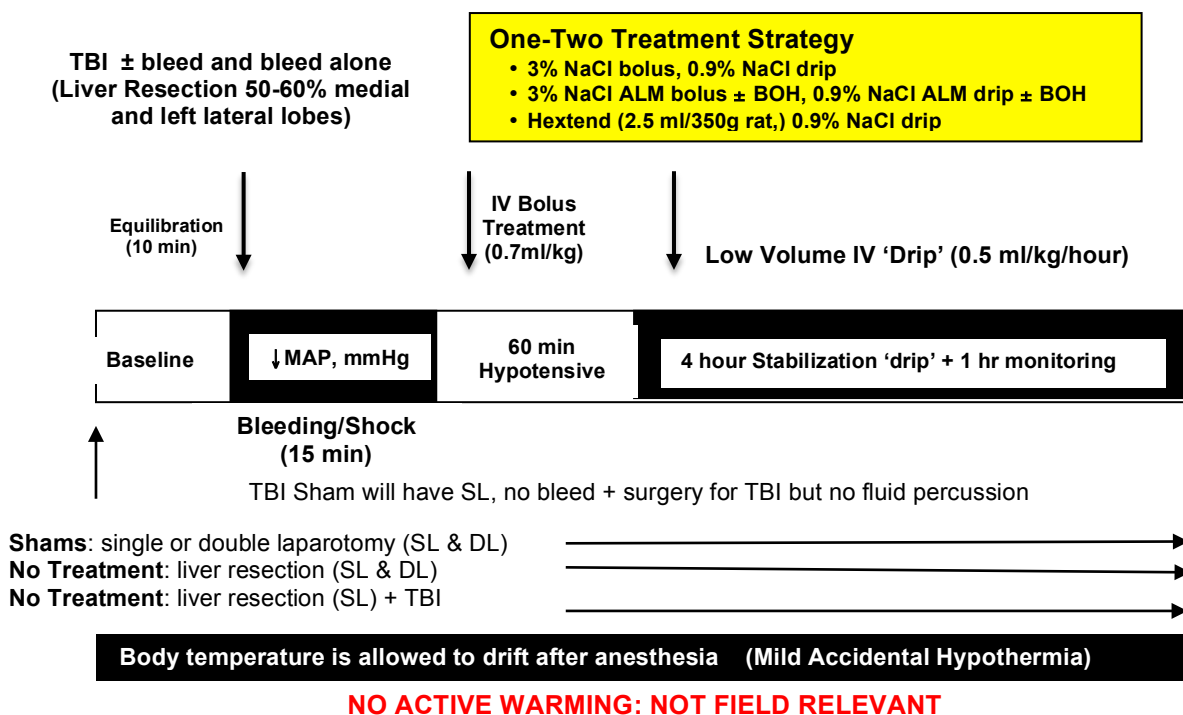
TBI ± bleed and bleed alone (Liver Resection 50-60% medial and left lateral lobes)

One-Two Treatment Strategy
• 3% NaCl bolus, 0.9% NaCl drip
• 3% NaCl ALM bolus ± BOH, 0.9% NaCl ALM drip ± BOH
• Hextend (2.5 ml/350g rat,) 0.9% NaCl drip

Equilibration (10 min)

IV Bolus Treatment (0.7ml/kg)

Low Volume IV 'Drip' (0.5 ml/kg/hour)

Baseline

↓MAP, mmHg

60 min Hypotensive

4 hour Stabilization 'drip' + 1 hr monitoring

Bleeding/Shock (15 min)

TBI Sham will have SL, no bleed + surgery for TBI but no fluid percussion

Shams: single or double laparotomy (SL & DL)
No Treatment: liver resection (SL & DL)
No Treatment: liver resection (SL) + TBI

Body temperature is allowed to drift after anesthesia (Mild Accidental Hypothermia)

NO ACTIVE WARMING: NOT FIELD RELEVANT